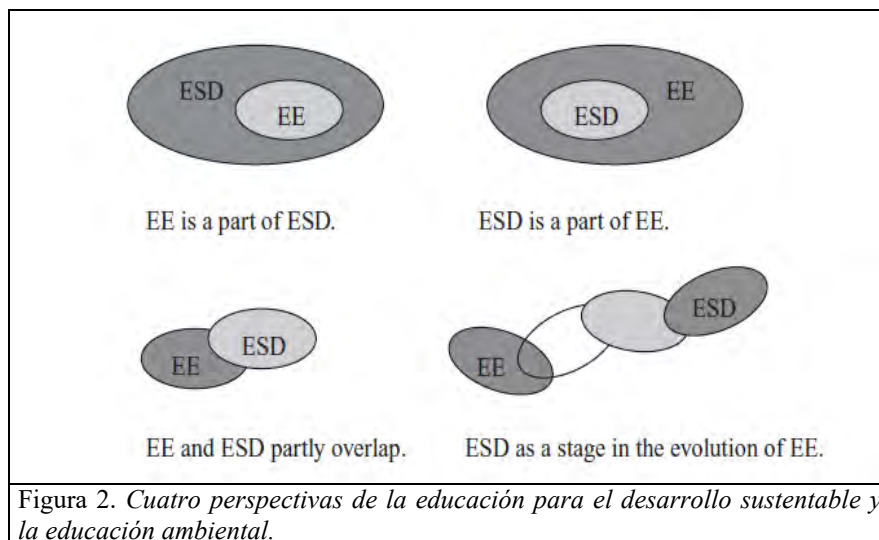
ESD
EE

EE is a part of ESD.

EE
ESD

ESD is a part of EE.

EE
ESD

EE and ESD partly overlap.

EE
ESD

ESD as a stage in the evolution of EE.

Figura 2. *Cuatro perspectivas de la educación para el desarrollo sustentable y la educación ambiental.*